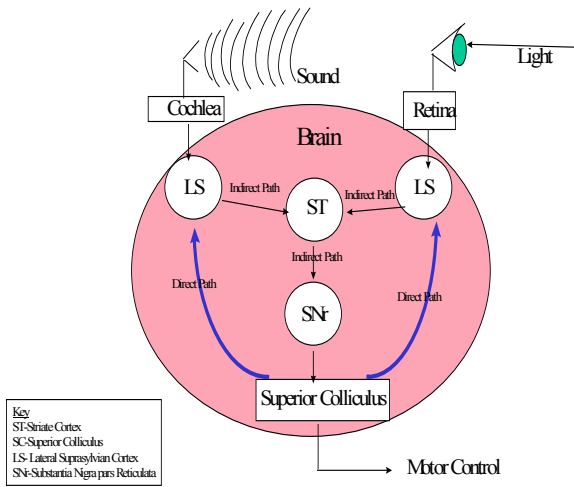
Sound

Light

Cochlea

Retina

Brain

LS

Indirect Path

ST

Indirect Path

LS

Indirect Path

Direct Path

SNr

Direct Path

Superior Colliculus

Motor Control

Key
ST-Striate Cortex
SC-Superior Colliculus
LS- Lateral Suprasylvian Cortex
SNr-Substantia Nigra pars Reticulata